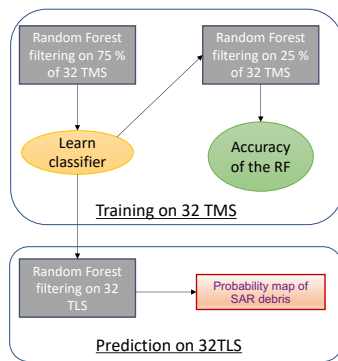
Random Forest filtering on 75 % of 32 TMS

Random Forest filtering on 25 % of 32 TMS

Learn classifier

Accuracy of the RF

Training on 32 TMS

Random Forest filtering on 32 TLS

Probability map of SAR debris

Prediction on 32TLS